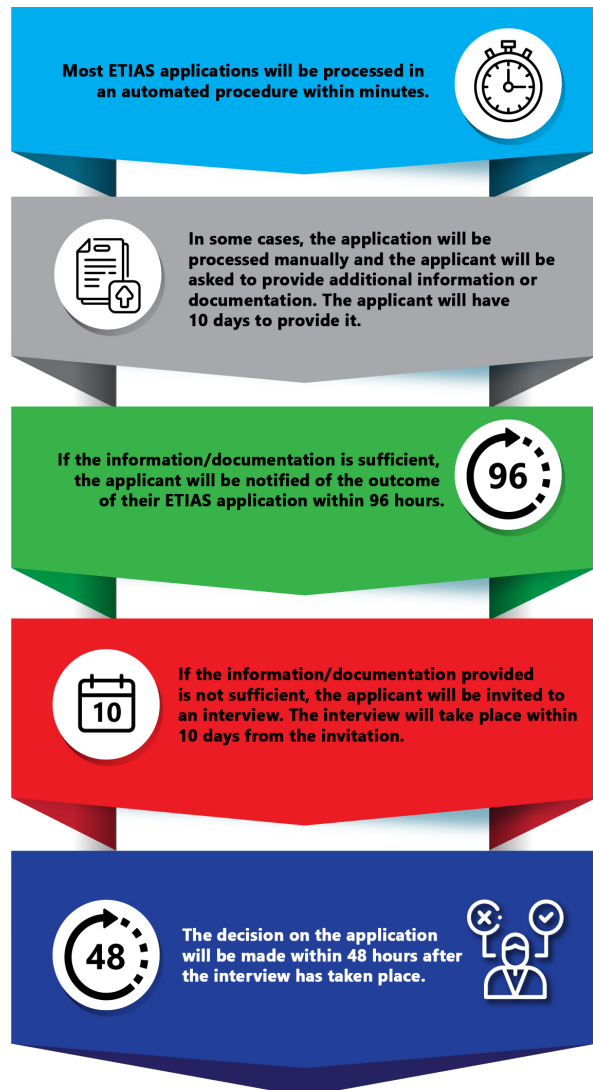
Most ETIAS applications will be processed in an automated procedure within minutes.

In some cases, the application will be processed manually and the applicant will be asked to provide additional information or documentation. The applicant will have 10 days to provide it.

If the information/documentation is sufficient, the applicant will be notified of the outcome of their ETIAS application within 96 hours.

96

10

If the information/documentation provided is not sufficient, the applicant will be invited to an interview. The interview will take place within 10 days from the invitation.

48

The decision on the application will be made within 48 hours after the interview has taken place.